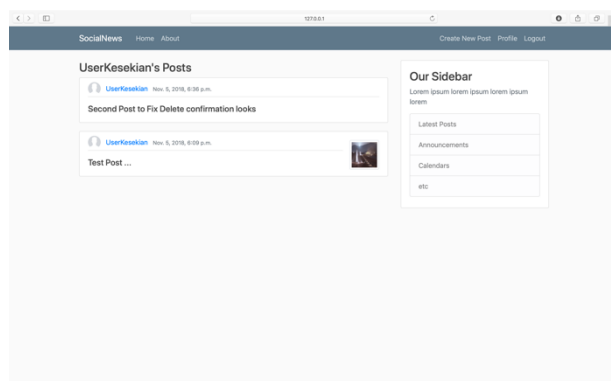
127.0.0.1

SocialNews Home About

Create New Post Profile Logout

UserKesekian's Posts

UserKesekian Nov. 5, 2018, 6:36 p.m.

Second Post to Fix Delete confirmation looks

UserKesekian Nov. 5, 2018, 6:09 p.m.

Test Post ...

Our Sidebar

Lorem ipsum lorem ipsum lorem ipsum lorem

Latest Posts

Announcements

Calendars

etc